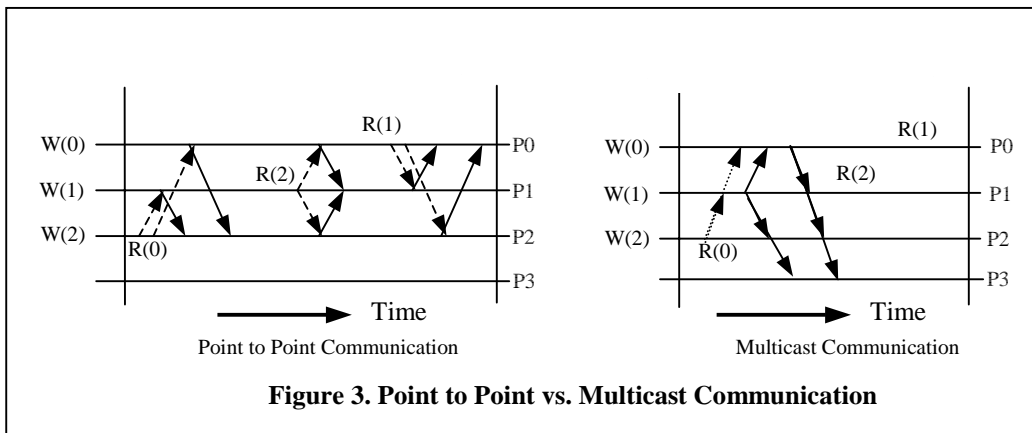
W(0)
W(1)
W(2)
R(0)
R(2)
R(1)
P0
P1
P2
P3
Time
Point to Point Communication

W(0)
W(1)
W(2)
R(0)
R(1)
R(2)
P0
P1
P2
P3
Time
Multicast Communication

**Figure 3. Point to Point vs. Multicast Communication**